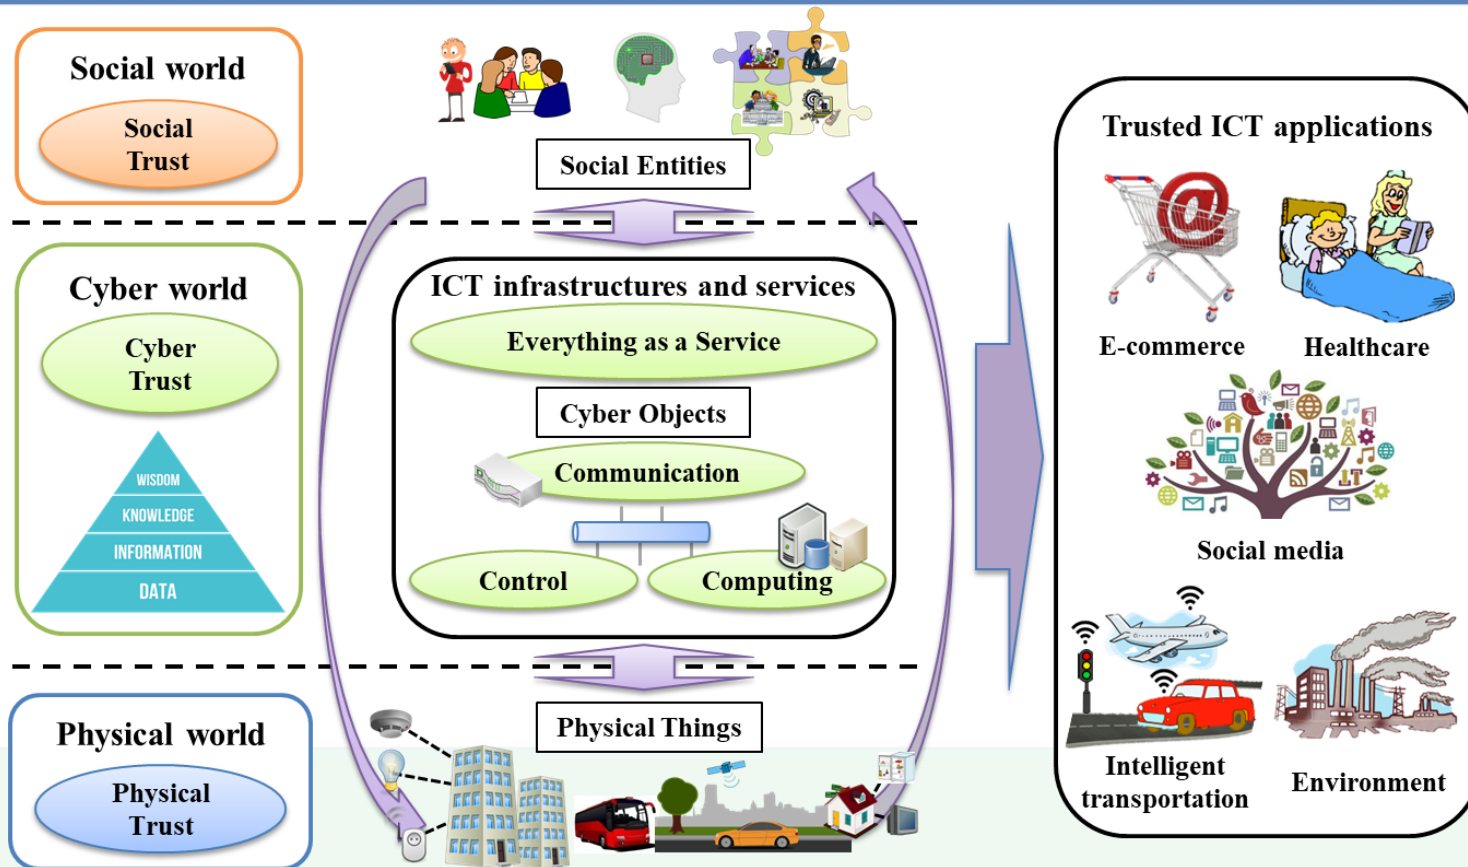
Social world

Social Trust

Social Entities

Trusted ICT applications

E-commerce

Healthcare

Cyber world

Cyber Trust

WISDOM

KNOWLEDGE

INFORMATION

DATA

ICT infrastructures and services

Everything as a Service

Cyber Objects

Communication

Control

Computing

Social media

Physical world

Physical Trust

Physical Things

Intelligent transportation

Environment